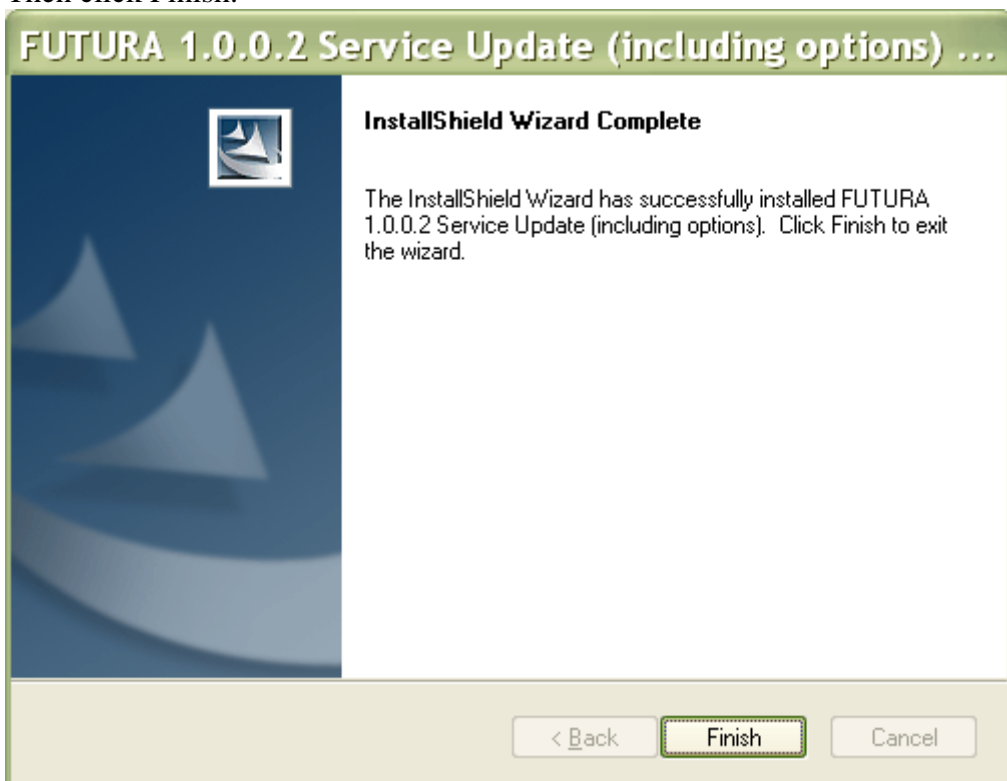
Then click Finish.

FUTURA 1.0.0.2 Service Update (including options) ...

InstallShield Wizard Complete

The InstallShield Wizard has successfully installed FUTURA 1.0.0.2 Service Update (including options). Click Finish to exit the wizard.

< Back

Finish

Cancel